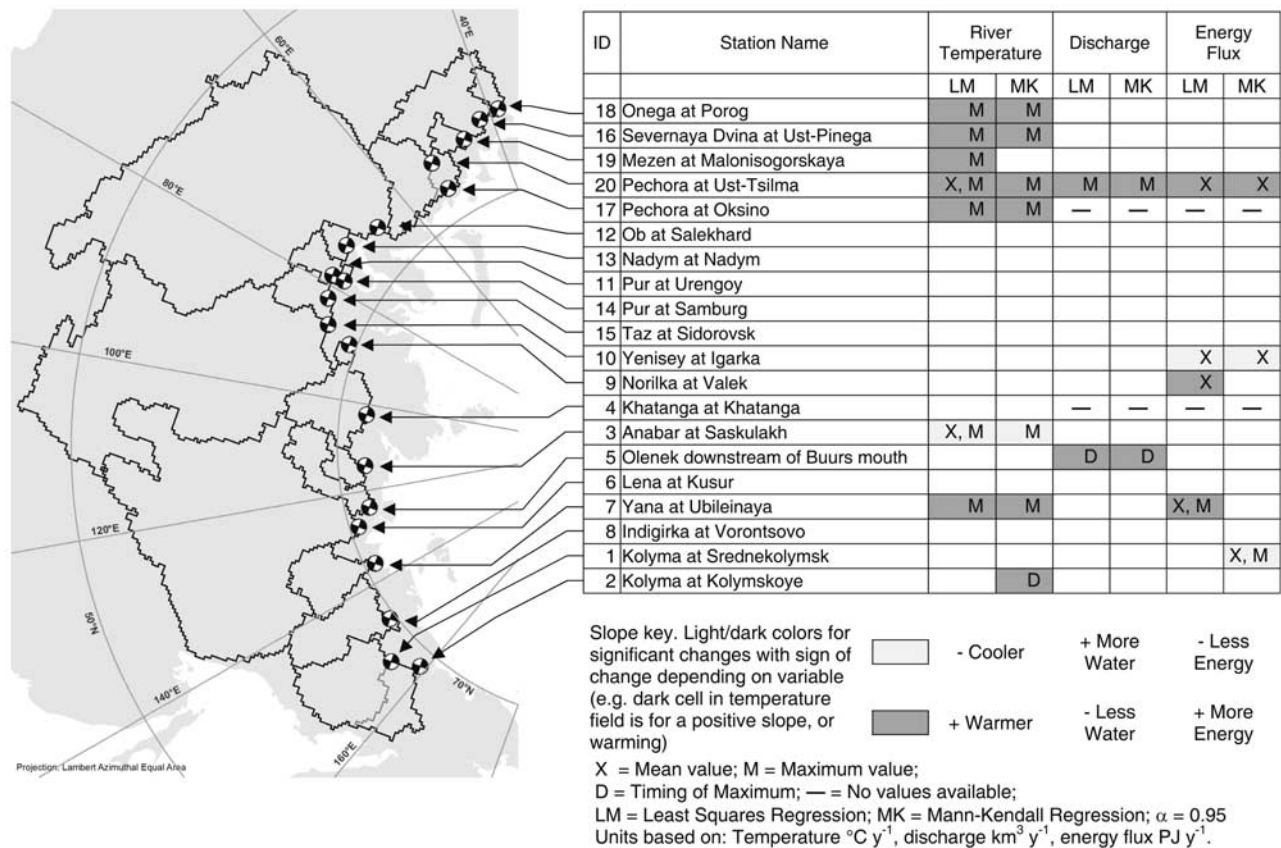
40°E
60°E
80°E
100°E
120°E
140°E
160°E
50°N
70°N
Projection: Lambert Azimuthal Equal Area

| ID | Station Name | River Temperature | | Discharge | | Energy Flux | |
|---|---|---|---|---|---|---|---|
| | | LM | MK | LM | MK | LM | MK |
| 18 | Onega at Porog | M | M | | | | |
| 16 | Severnaya Dvina at Ust-Pinega | M | M | | | | |
| 19 | Mezen at Malonisogorskaya | M | | | | | |
| 20 | Pechora at Ust-Tsilma | X, M | M | M | M | X | X |
| 17 | Pechora at Oksino | M | M | — | — | — | — |
| 12 | Ob at Salekhard | | | | | | |
| 13 | Nadym at Nadym | | | | | | |
| 11 | Pur at Urengoy | | | | | | |
| 14 | Pur at Samburg | | | | | | |
| 15 | Taz at Sidorovsk | | | | | | |
| 10 | Yenisey at Igarka | | | | | X | X |
| 9 | Norilka at Valek | | | | | X | |
| 4 | Khatanga at Khatanga | | | — | — | — | — |
| 3 | Anabar at Saskulakh | X, M | M | | | | |
| 5 | Olenek downstream of Buurs mouth | | | D | D | | |
| 6 | Lena at Kusur | | | | | | |
| 7 | Yana at Ubileinaya | M | M | | | X, M | |
| 8 | Indigirka at Vorontsovo | | | | | | |
| 1 | Kolyma at Srednekolymsk | | | | | | X, M |
| 2 | Kolyma at Kolymskoye | | D | | | | |

Slope key. Light/dark colors for significant changes with sign of change depending on variable (e.g. dark cell in temperature field is for a positive slope, or warming)

- Cooler | + More Water | - Less Energy
+ Warmer | - Less Water | + More Energy

X = Mean value; M = Maximum value;
D = Timing of Maximum; — = No values available;
LM = Least Squares Regression; MK = Mann-Kendall Regression; $\alpha = 0.95$
Units based on: Temperature °C $y^{-1}$, discharge $km^3$ $y^{-1}$, energy flux PJ $y^{-1}$.